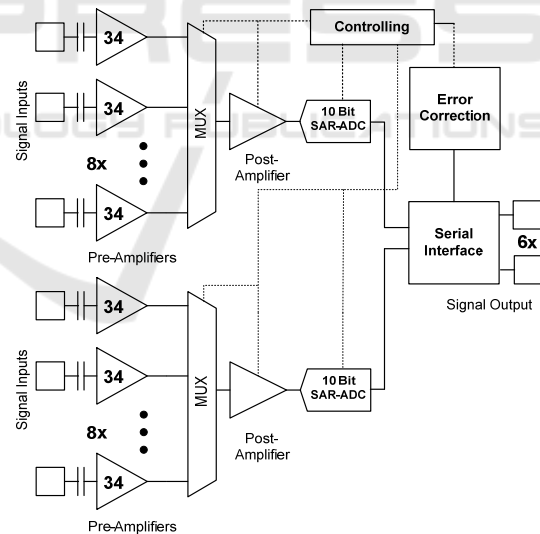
Controlling

Signal Inputs

34

34

8x

34

Pre-Amplifiers

MUX

Post-Amplifier

10 Bit SAR-ADC

Error Correction

Serial Interface

6x

Signal Output

Signal Inputs

34

34

8x

34

Pre-Amplifiers

MUX

Post-Amplifier

10 Bit SAR-ADC